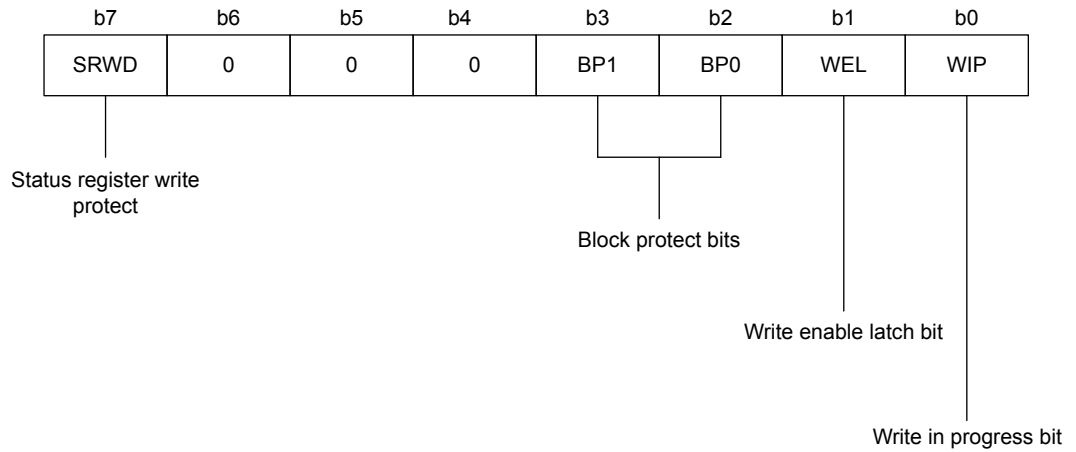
| b7 | b6 | b5 | b4 | b3 | b2 | b1 | b0 |
|---|---|---|---|---|---|---|---|
| SRWD | 0 | 0 | 0 | BP1 | BP0 | WEL | WIP |

Status register write protect

Block protect bits

Write enable latch bit

Write in progress bit